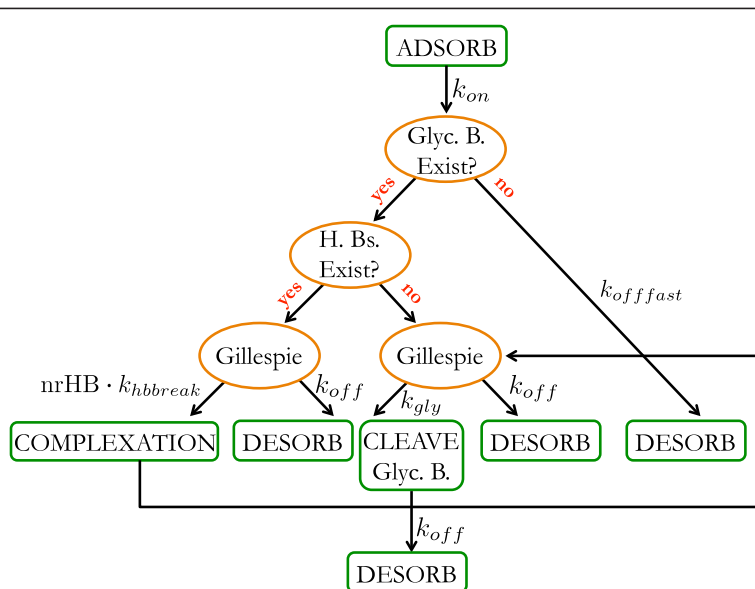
ADSORB

$k_{on}$

Glyc. B. Exist?

yes

no

H. Bs. Exist?

yes

no

$k_{offfast}$

Gillespie

Gillespie

nrHB $\cdot$ $k_{hbbreak}$

$k_{off}$

$k_{gly}$

$k_{off}$

COMPLEXATION

DESORB

CLEAVE Glyc. B.

DESORB

DESORB

$k_{off}$

DESORB